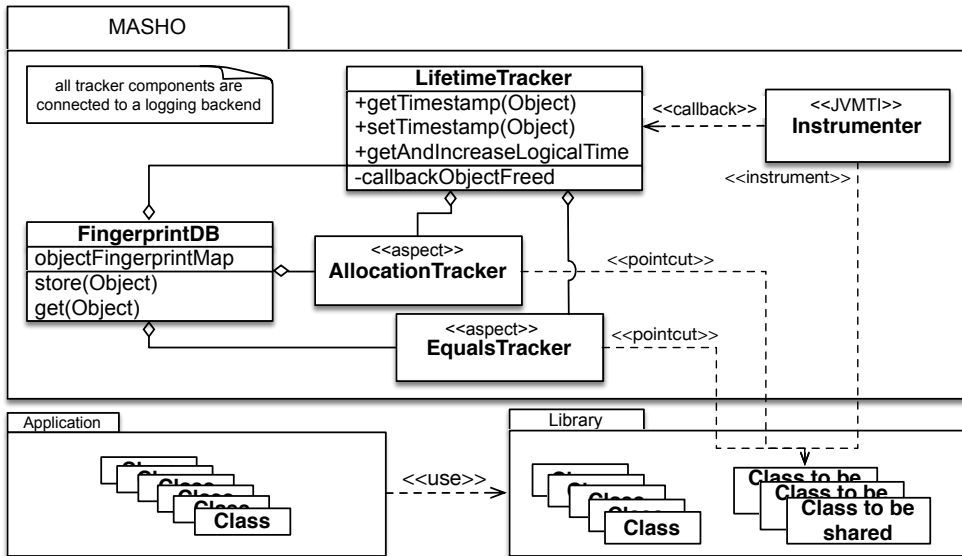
MASHO

all tracker components are connected to a logging backend

LifetimeTracker
+getTimestamp(Object)
+setTimestamp(Object)
+getAndIncreaseLogicalTime
-callbackObjectFreed

<<callback>>

<<JVMTI>>
Instrumenter

<<instrument>>

FingerprintDB
objectFingerprintMap
store(Object)
get(Object)

<<aspect>>
AllocationTracker

<<pointcut>>

<<aspect>>
EqualsTracker

<<pointcut>>

Application

Class

<<use>>

Library

Class

Class to be
Class to be
Class to be shared